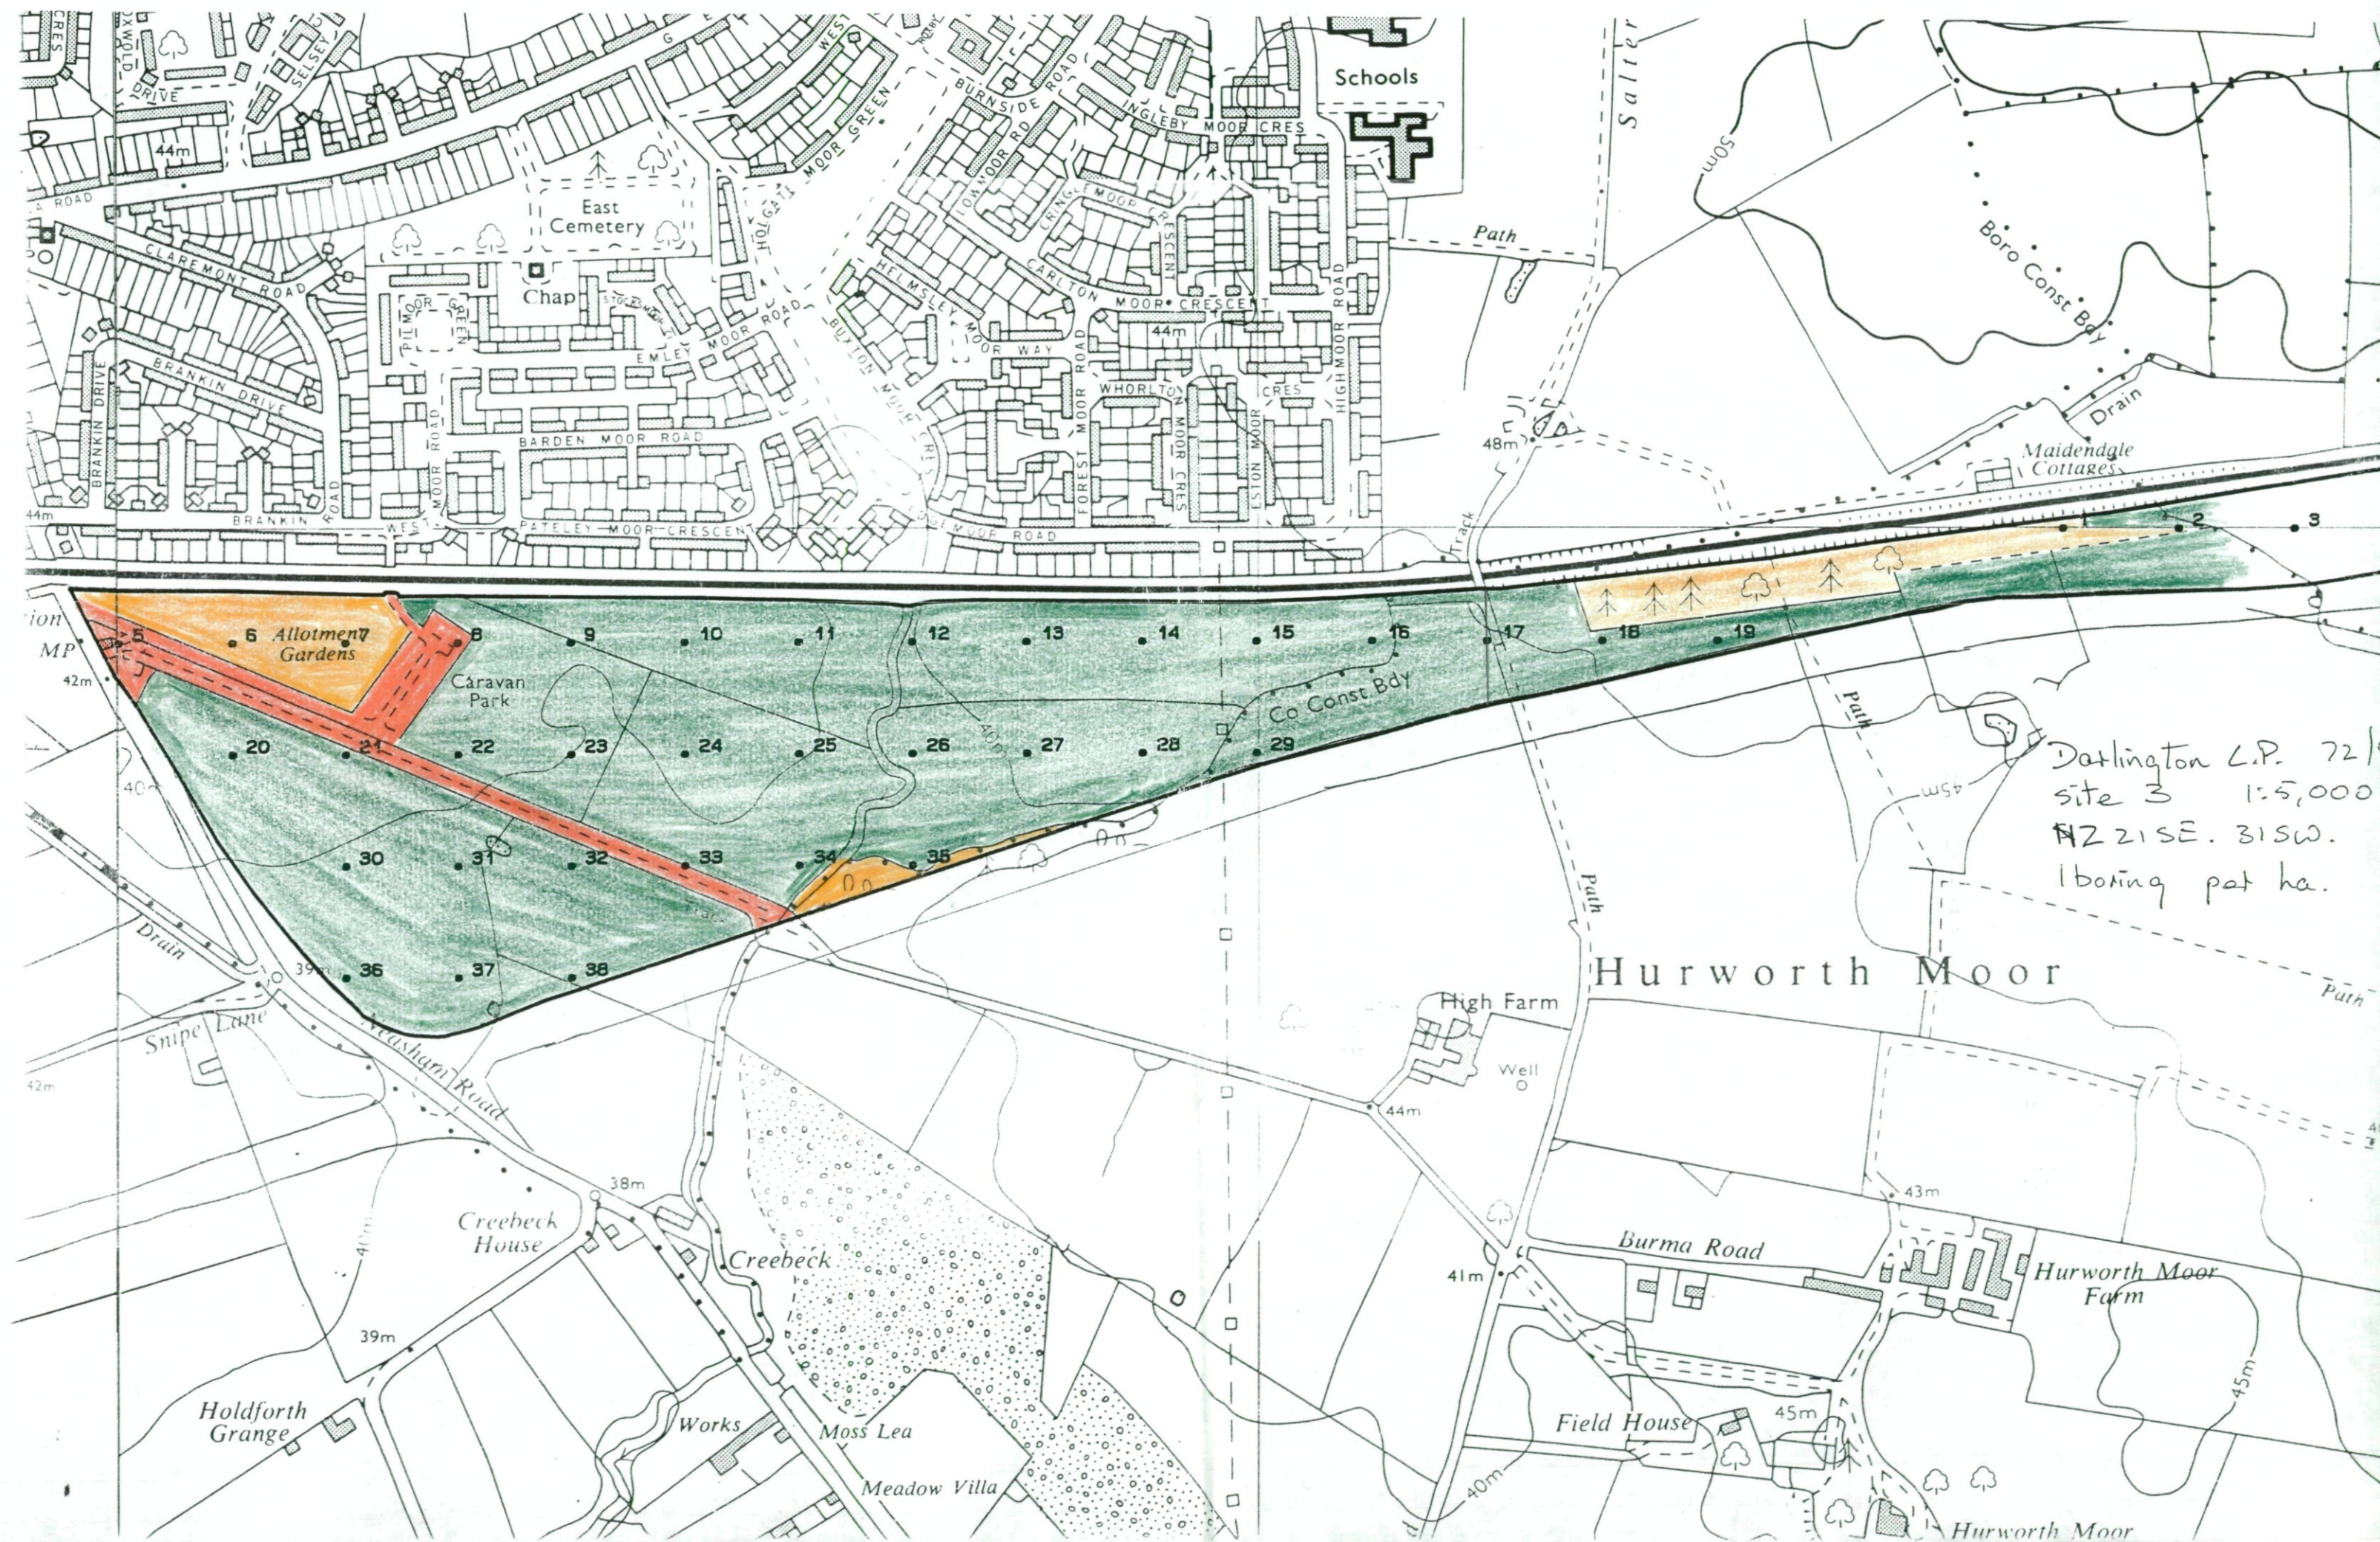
CRES
COTSWOLD DRIVE
SELSEY
WEST
BURNSIDE ROAD
Schools
Salter
44m
INGLEBY MOOR CRES
HOLGATE MOOR GREEN
East Cemetery
50m
A ROAD
CLAREMONT ROAD
Chap
LONGMOOR RD
LANGLE MOOR CRESCENT
Path
PILMOOR GREEN
EMLEY MOOR ROAD
HELMSLEY MOOR WAY
CARLTON MOOR CRESCENT
HIGHMOOR ROAD
Boro Const Bdy
BRANKIN DRIVE
BUXTON MOOR CRES
44m
BRANKIN DRIVE
MOOR ROAD
BARDEN MOOR ROAD
FOREST MOOR ROAD
WHORLTON MOOR CRES
ESTON MOOR CRES
Drain
48m
Maidendale Cottages
44m
BRANKIN ROAD
WEST MOOR ROAD
PATELEY MOOR CRESCENT
MOOR ROAD
Track
2
3
5
6
Allotment Gardens
7
8
9
10
11
12
13
14
15
16
17
18
19
MP
42m
Caravan Park
Co Const Bdy
Path
20
21
22
23
24
25
26
27
28
29
40m
45m
Darlington L.P. 72/1
site 3 1:5,000
NZ 21SE. 31SW.
1 boring per ha.
30
31
32
33
34
35
Drain
39m
36
37
38
Hurworth Moor
Snipe Lane
Neasham Road
High Farm
Path
42m
Well
44m
38m
Creebeck House
43m
Burma Road
Creebeck
41m
Hurworth Moor Farm
40m
39m
Holdforth Grange
Works
Moss Lea
Field House
45m
45m
Meadow Villa
40m
Hurworth Moor